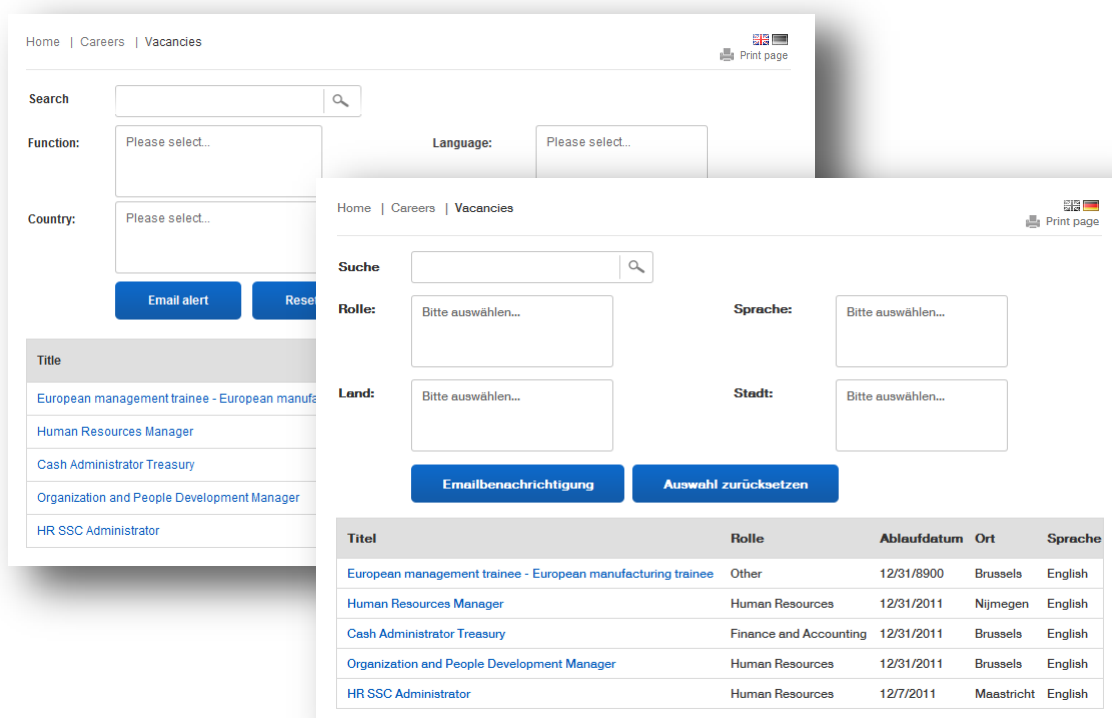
Home | Careers | Vacancies

Print page

Search

Function: Please select...

Language: Please select...

Country: Please select...

Email alert

Reset

| Title |
|---|
| European management trainee - European manufa |
| Human Resources Manager |
| Cash Administrator Treasury |
| Organization and People Development Manager |
| HR SSC Administrator |

Home | Careers | Vacancies

Print page

Suche

Rolle: Bitte auswählen...

Sprache: Bitte auswählen...

Land: Bitte auswählen...

Stadt: Bitte auswählen...

Emailbenachrichtigung

Auswahl zurücksetzen

| Titel | Rolle | Ablaufdatum | Ort | Sprache |
|---|---|---|---|---|
| European management trainee - European manufacturing trainee | Other | 12/31/8900 | Brussels | English |
| Human Resources Manager | Human Resources | 12/31/2011 | Nijmegen | English |
| Cash Administrator Treasury | Finance and Accounting | 12/31/2011 | Brussels | English |
| Organization and People Development Manager | Human Resources | 12/31/2011 | Brussels | English |
| HR SSC Administrator | Human Resources | 12/7/2011 | Maastricht | English |